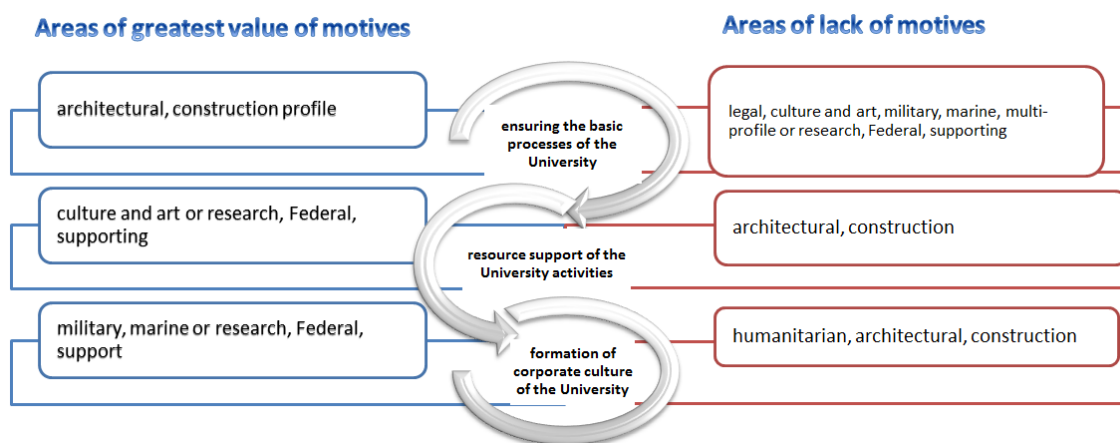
Areas of greatest value of motives

architectural, construction profile

culture and art or research, Federal, supporting

military, marine or research, Federal, support

ensuring the basic processes of the University

resource support of the University activities

formation of corporate culture of the University

Areas of lack of motives

legal, culture and art, military, marine, multi-profile or research, Federal, supporting

architectural, construction

humanitarian, architectural, construction